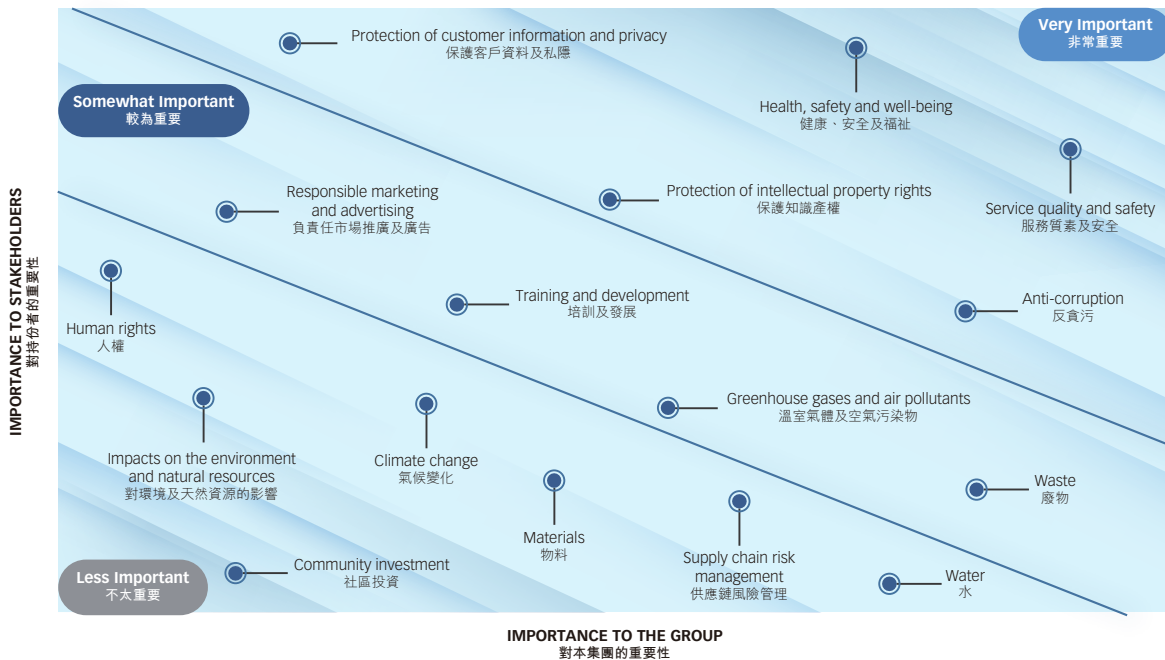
Protection of customer information and privacy
保護客戶資料及私隱

Very Important
非常重要

Somewhat Important
較為重要

Health, safety and well-being
健康、安全及福祉

Responsible marketing and advertising
負責任市場推廣及廣告

Protection of intellectual property rights
保護知識產權

Service quality and safety
服務質素及安全

Human rights
人權

Training and development
培訓及發展

Anti-corruption
反貪污

IMPORTANCE TO STAKEHOLDERS
對持份者的重要性

Greenhouse gases and air pollutants
溫室氣體及空氣污染物

Impacts on the environment and natural resources
對環境及天然資源的影響

Climate change
氣候變化

Waste
廢物

Materials
物料

Supply chain risk management
供應鏈風險管理

Community investment
社區投資

Less Important
不太重要

Water
水

IMPORTANCE TO THE GROUP
對本集團的重要性